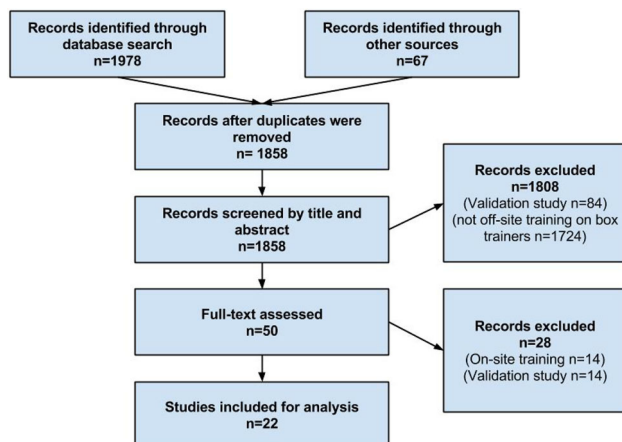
Records identified through database search
n=1978

Records identified through other sources
n=67

Records after duplicates were removed
n= 1858

Records screened by title and abstract
n=1858

Records excluded
n=1808
(Validation study n=84)
(not off-site training on box trainers n=1724)

Full-text assessed
n=50

Records excluded
n=28
(On-site training n=14)
(Validation study n=14)

Studies included for analysis
n=22